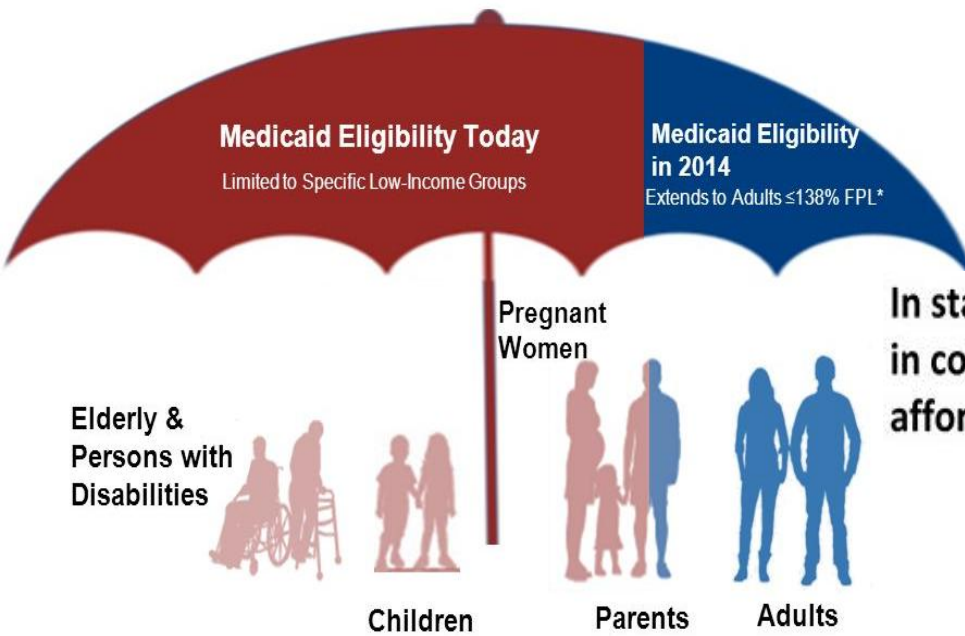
Medicaid Eligibility Today

Limited to Specific Low-Income Groups

Medicaid Eligibility in 2014

Extends to Adults ≤138% FPL*

In sta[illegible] in co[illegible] affor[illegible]

Pregnant Women

Elderly & Persons with Disabilities

Children

Parents

Adults